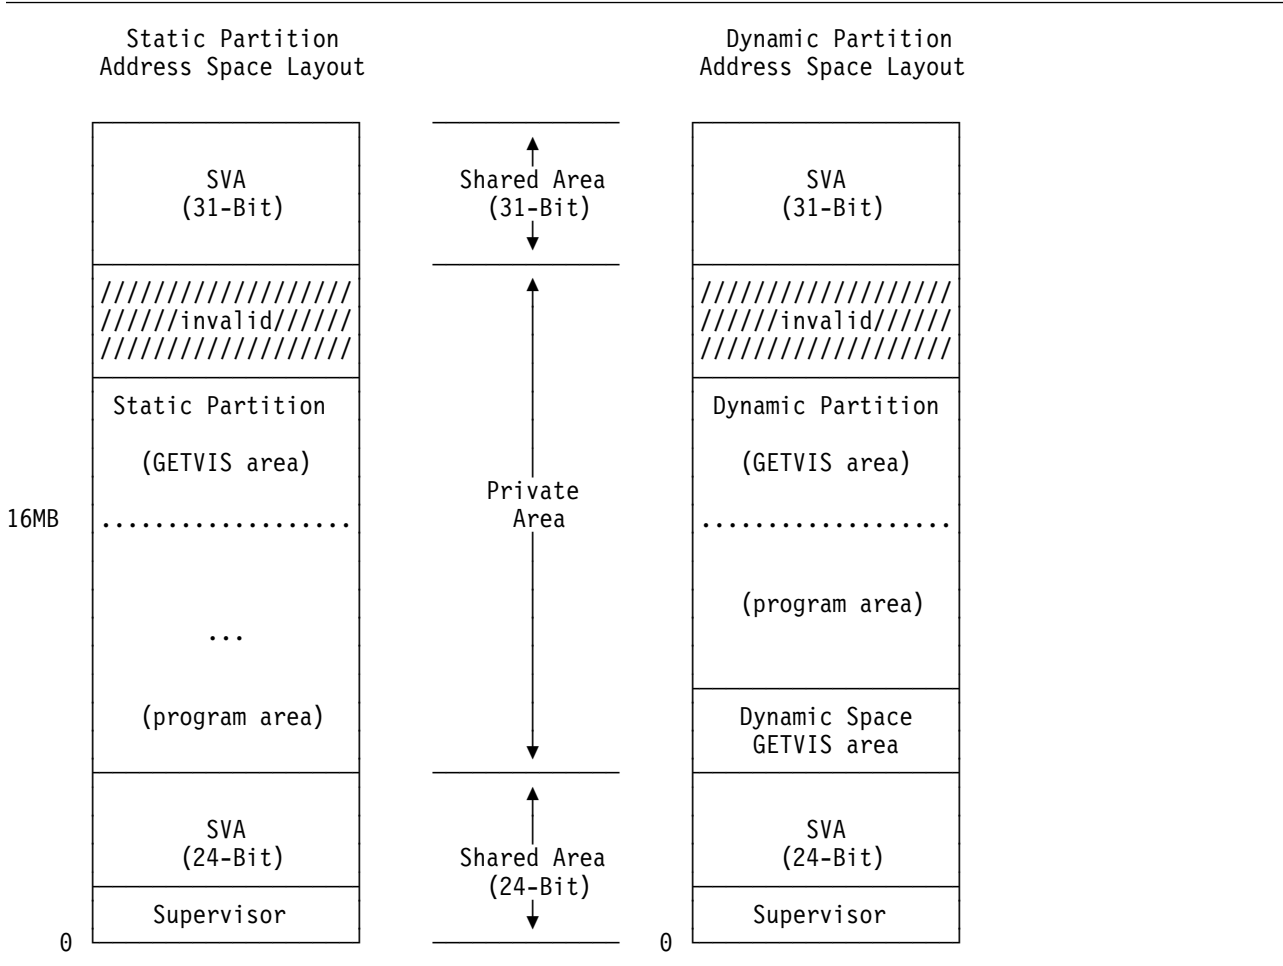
Static Partition
Address Space Layout

Dynamic Partition
Address Space Layout

SVA
(31-Bit)

Shared Area
(31-Bit)

SVA
(31-Bit)

//////////////////
//////invalid//////
//////////////////

//////////////////
//////invalid//////
//////////////////

Static Partition

(GETVIS area)

Private
Area

Dynamic Partition

(GETVIS area)

16MB

...................

...................

...

(program area)

(program area)

Dynamic Space
GETVIS area

SVA
(24-Bit)

Shared Area
(24-Bit)

SVA
(24-Bit)

Supervisor

Supervisor

0

0